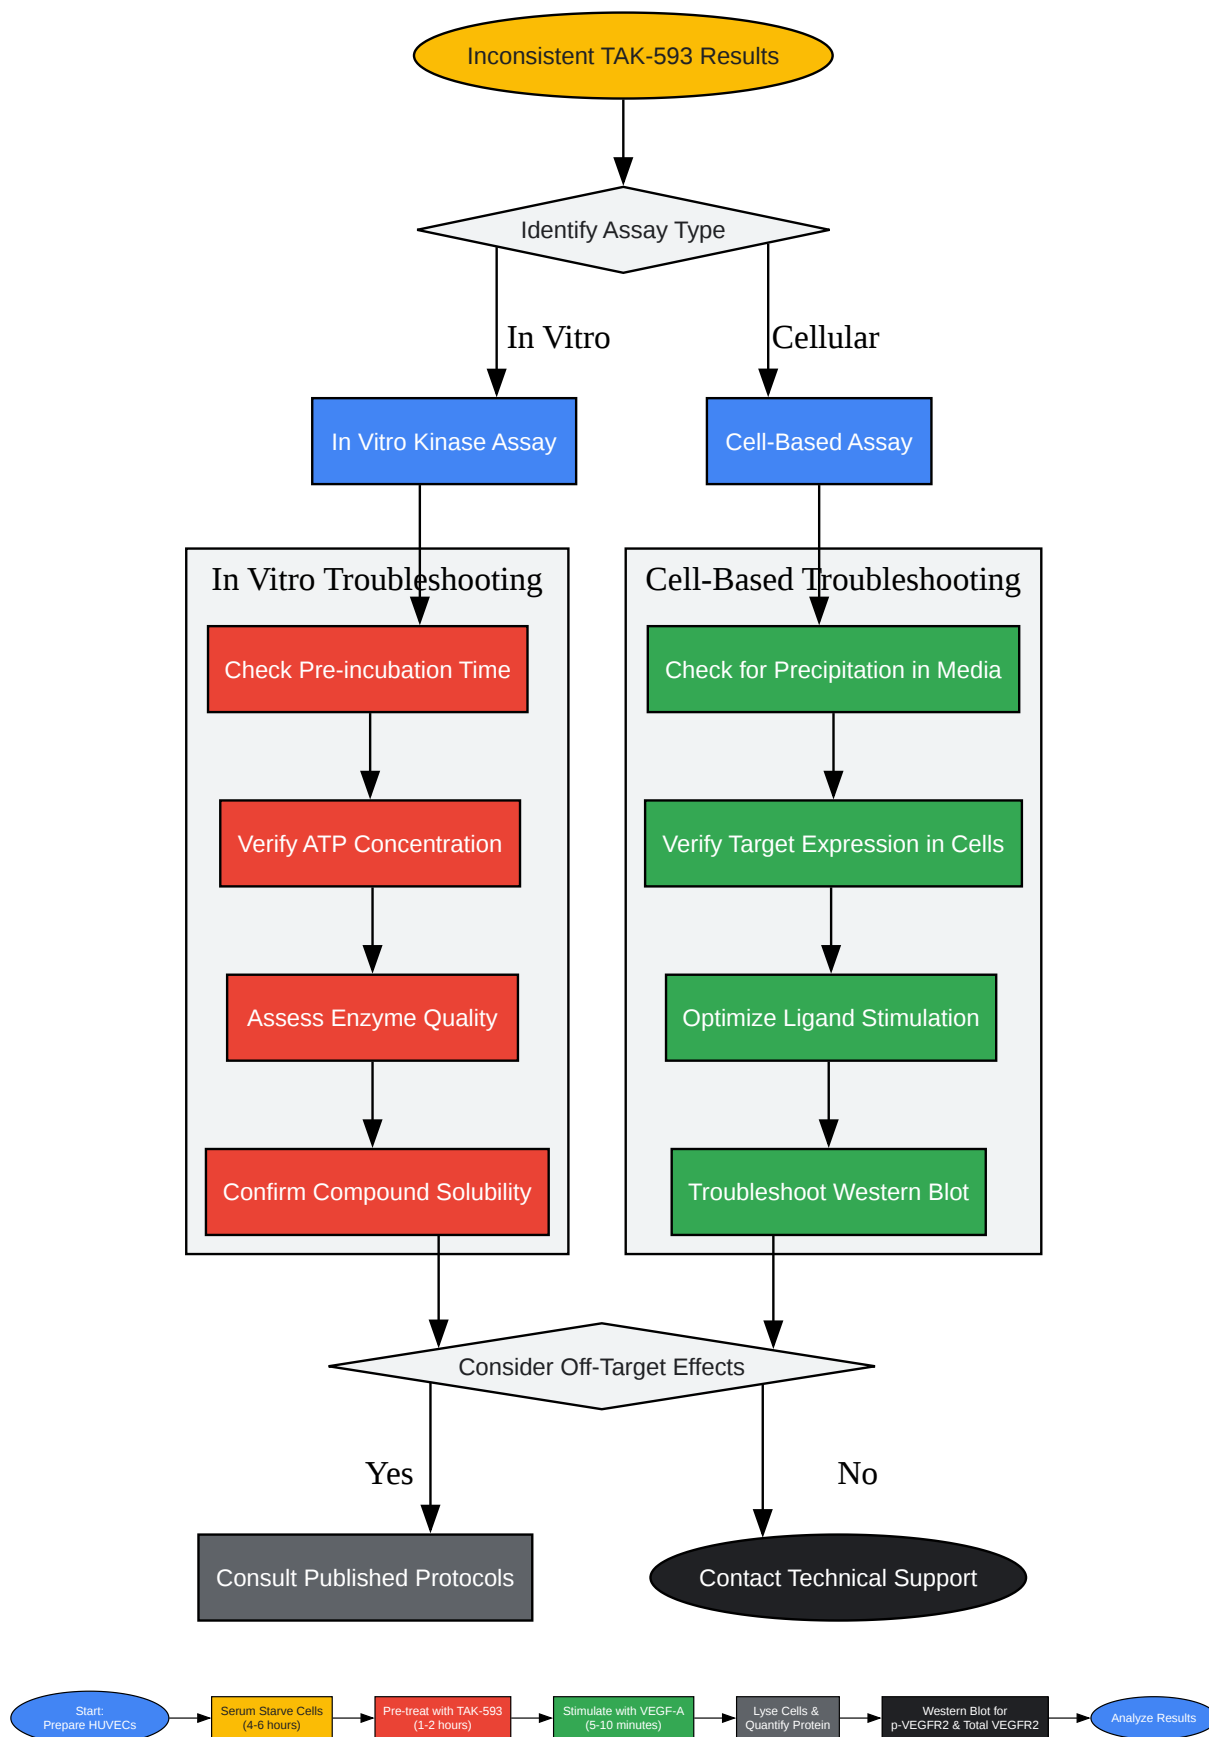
Inconsistent TAK-593 Results

Identify Assay Type

In Vitro

Cellular

In Vitro Kinase Assay

Cell-Based Assay

In Vitro Troubleshooting

Check Pre-incubation Time

Verify ATP Concentration

Assess Enzyme Quality

Confirm Compound Solubility

Cell-Based Troubleshooting

Check for Precipitation in Media

Verify Target Expression in Cells

Optimize Ligand Stimulation

Troubleshoot Western Blot

Consider Off-Target Effects

Yes

No

Consult Published Protocols

Contact Technical Support

Start: Prepare HUVECs

Serum Starve Cells (4-6 hours)

Pre-treat with TAK-593 (1-2 hours)

Stimulate with VEGF-A (5-10 minutes)

Lyse Cells & Quantify Protein

Western Blot for p-VEGFR2 & Total VEGFR2

Analyze Results